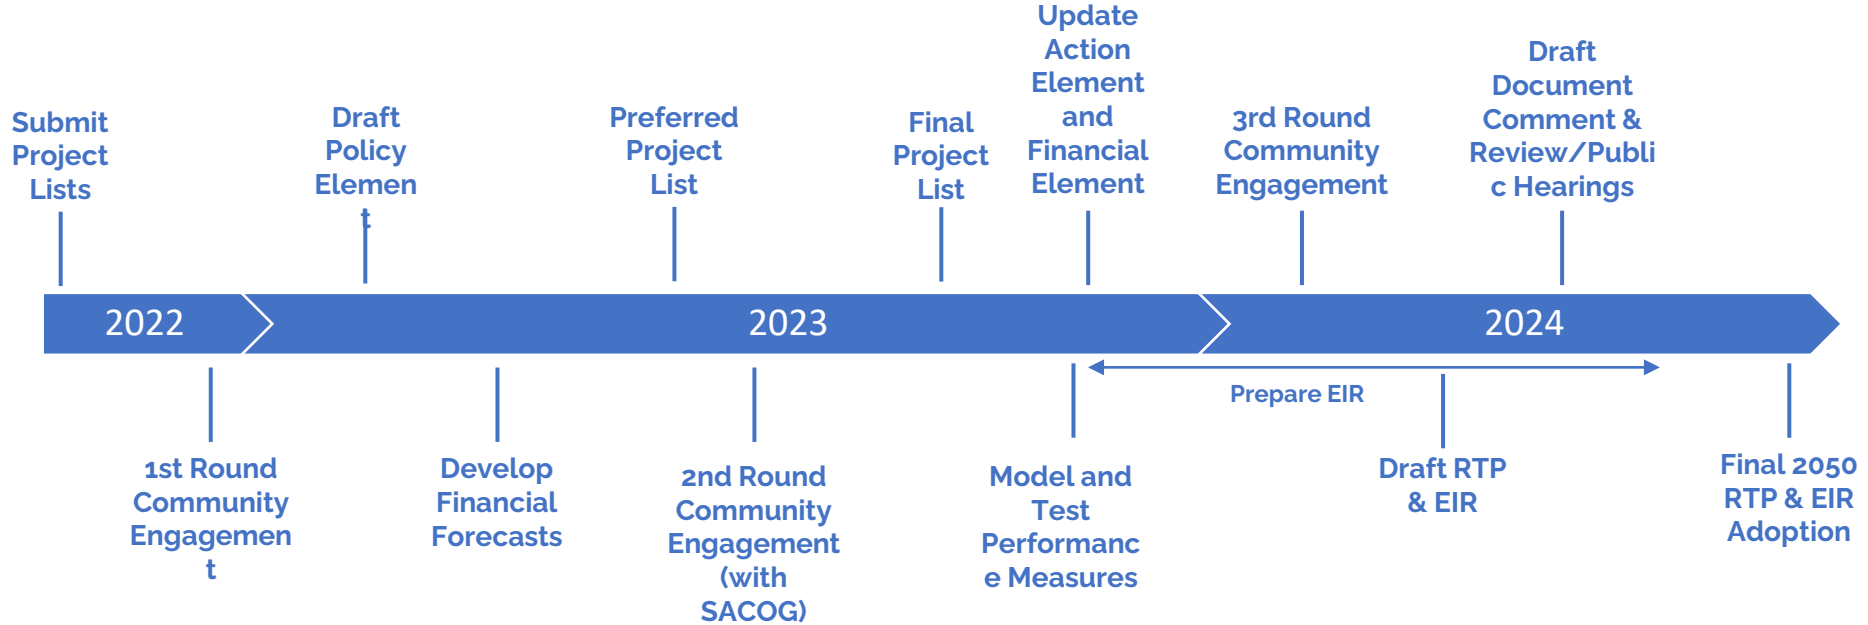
Submit Project Lists

Draft Policy Element

Preferred Project List

Final Project List

Update Action Element and Financial Element

3rd Round Community Engagement

Draft Document Comment & Review/Public Hearings

2022

2023

2024

Prepare EIR

1st Round Community Engagement

Develop Financial Forecasts

2nd Round Community Engagement (with SACOG)

Model and Test Performance Measures

Draft RTP & EIR

Final 2050 RTP & EIR Adoption